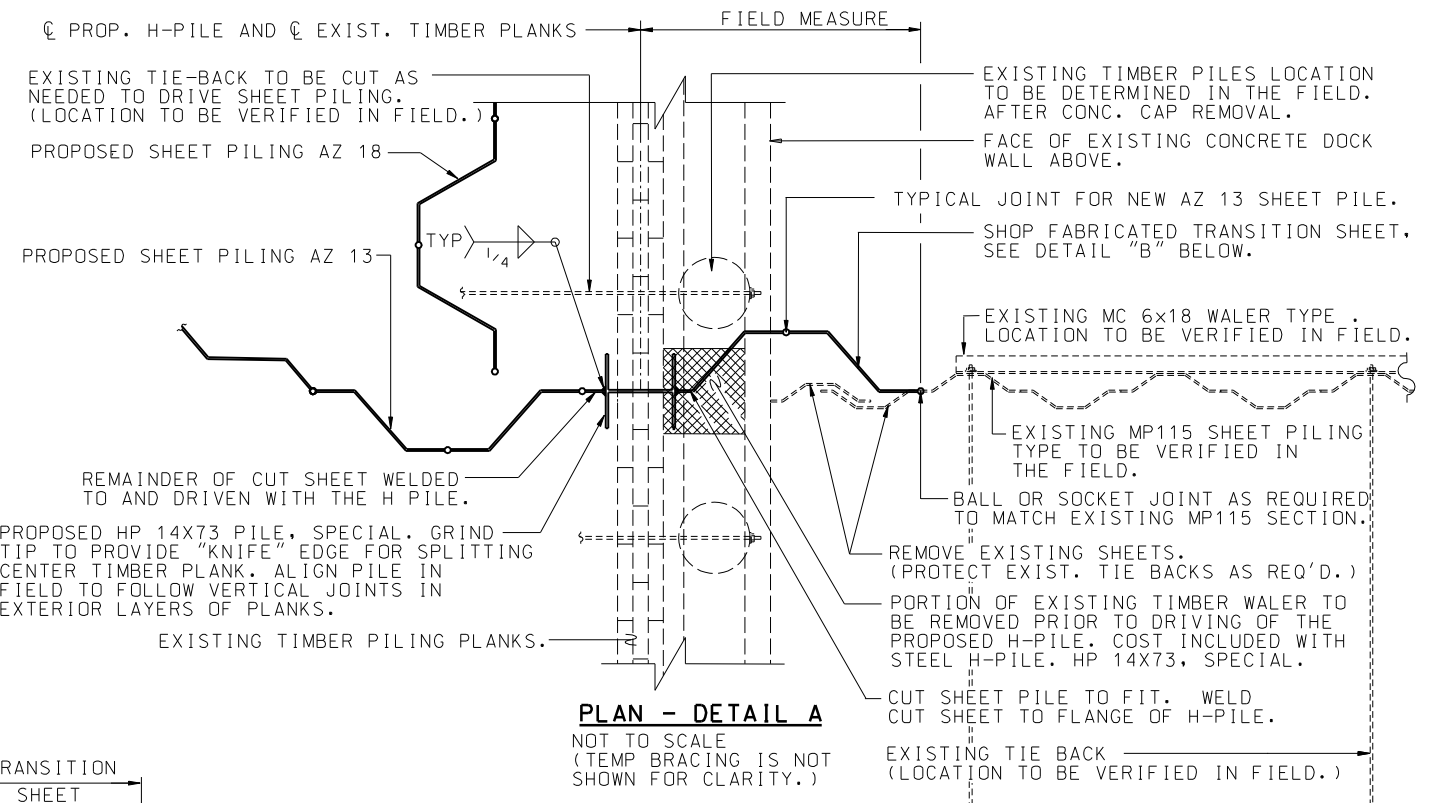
℄ PROP. H-PILE AND ℄ EXIST. TIMBER PLANKS

FIELD MEASURE

EXISTING TIE-BACK TO BE CUT AS NEEDED TO DRIVE SHEET PILING. (LOCATION TO BE VERIFIED IN FIELD.)

PROPOSED SHEET PILING AZ 18

EXISTING TIMBER PILES LOCATION TO BE DETERMINED IN THE FIELD. AFTER CONC. CAP REMOVAL.

FACE OF EXISTING CONCRETE DOCK WALL ABOVE.

TYPICAL JOINT FOR NEW AZ 13 SHEET PILE.

SHOP FABRICATED TRANSITION SHEET, SEE DETAIL "B" BELOW.

PROPOSED SHEET PILING AZ 13

TYP

$\frac{1}{4}$

EXISTING MC 6x18 WALER TYPE . LOCATION TO BE VERIFIED IN FIELD.

EXISTING MP115 SHEET PILING TYPE TO BE VERIFIED IN THE FIELD.

REMAINDER OF CUT SHEET WELDED TO AND DRIVEN WITH THE H PILE.

BALL OR SOCKET JOINT AS REQUIRED TO MATCH EXISTING MP115 SECTION.

PROPOSED HP 14X73 PILE, SPECIAL. GRIND TIP TO PROVIDE "KNIFE" EDGE FOR SPLITTING CENTER TIMBER PLANK. ALIGN PILE IN FIELD TO FOLLOW VERTICAL JOINTS IN EXTERIOR LAYERS OF PLANKS.

REMOVE EXISTING SHEETS. (PROTECT EXIST. TIE BACKS AS REQ'D.)

EXISTING TIMBER PILING PLANKS.

PORTION OF EXISTING TIMBER WALER TO BE REMOVED PRIOR TO DRIVING OF THE PROPOSED H-PILE. COST INCLUDED WITH STEEL H-PILE. HP 14X73, SPECIAL.

CUT SHEET PILE TO FIT. WELD CUT SHEET TO FLANGE OF H-PILE.

PLAN - DETAIL A

NOT TO SCALE (TEMP BRACING IS NOT SHOWN FOR CLARITY.)

EXISTING TIE BACK (LOCATION TO BE VERIFIED IN FIELD.)

RANSITION SHEET